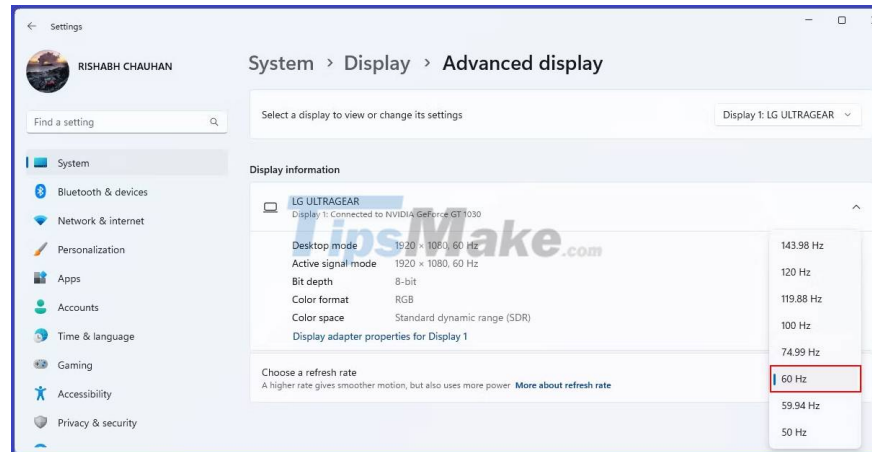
Settings

RISHABH CHAUHAN

Find a setting

System
Bluetooth & devices
Network & internet
Personalization
Apps
Accounts
Time & language
Gaming
Accessibility
Privacy & security

System › Display › Advanced display

Select a display to view or change its settings

Display 1: LG ULTRAGEAR

Display information

LG ULTRAGEAR
Display 1: Connected to NVIDIA GeForce GT 1030

| | |
|---|---|
| Desktop mode | 1920 × 1080, 60 Hz |
| Active signal mode | 1920 × 1080, 60 Hz |
| Bit depth | 8-bit |
| Color format | RGB |
| Color space | Standard dynamic range (SDR) |

Display adapter properties for Display 1

Choose a refresh rate
A higher rate gives smoother motion, but also uses more power More about refresh rate

143.98 Hz
120 Hz
119.88 Hz
100 Hz
74.99 Hz
60 Hz
59.94 Hz
50 Hz

TipsMake.com